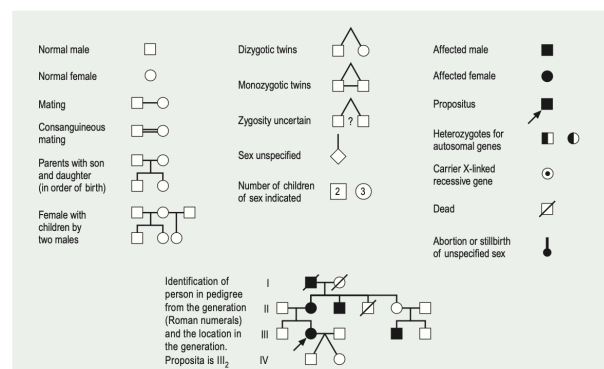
Normal male

Normal female

Mating

Consanguineous mating

Parents with son and daughter (in order of birth)

Female with children by two males

Dizygotic twins

Monozygotic twins

Zygosity uncertain ?

Sex unspecified

Number of children of sex indicated 2 3

Affected male

Affected female

Propositus

Heterozygotes for autosomal genes

Carrier X-linked recessive gene

Dead

Abortion or stillbirth of unspecified sex

Identification of person in pedigree from the generation (Roman numerals) and the location in the generation. Proposita is III$_2$

I

II

III

IV